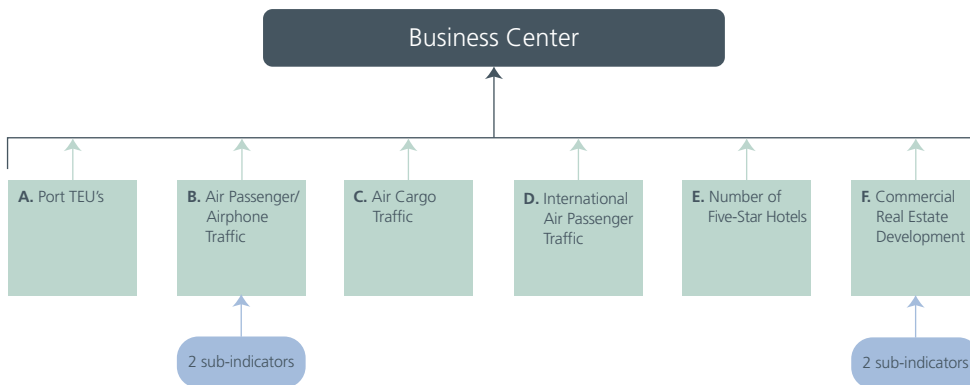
Business Center

**A.** Port TEU's

**B.** Air Passenger/ Airphone Traffic

**C.** Air Cargo Traffic

**D.** International Air Passenger Traffic

**E.** Number of Five-Star Hotels

**F.** Commercial Real Estate Development

2 sub-indicators

2 sub-indicators